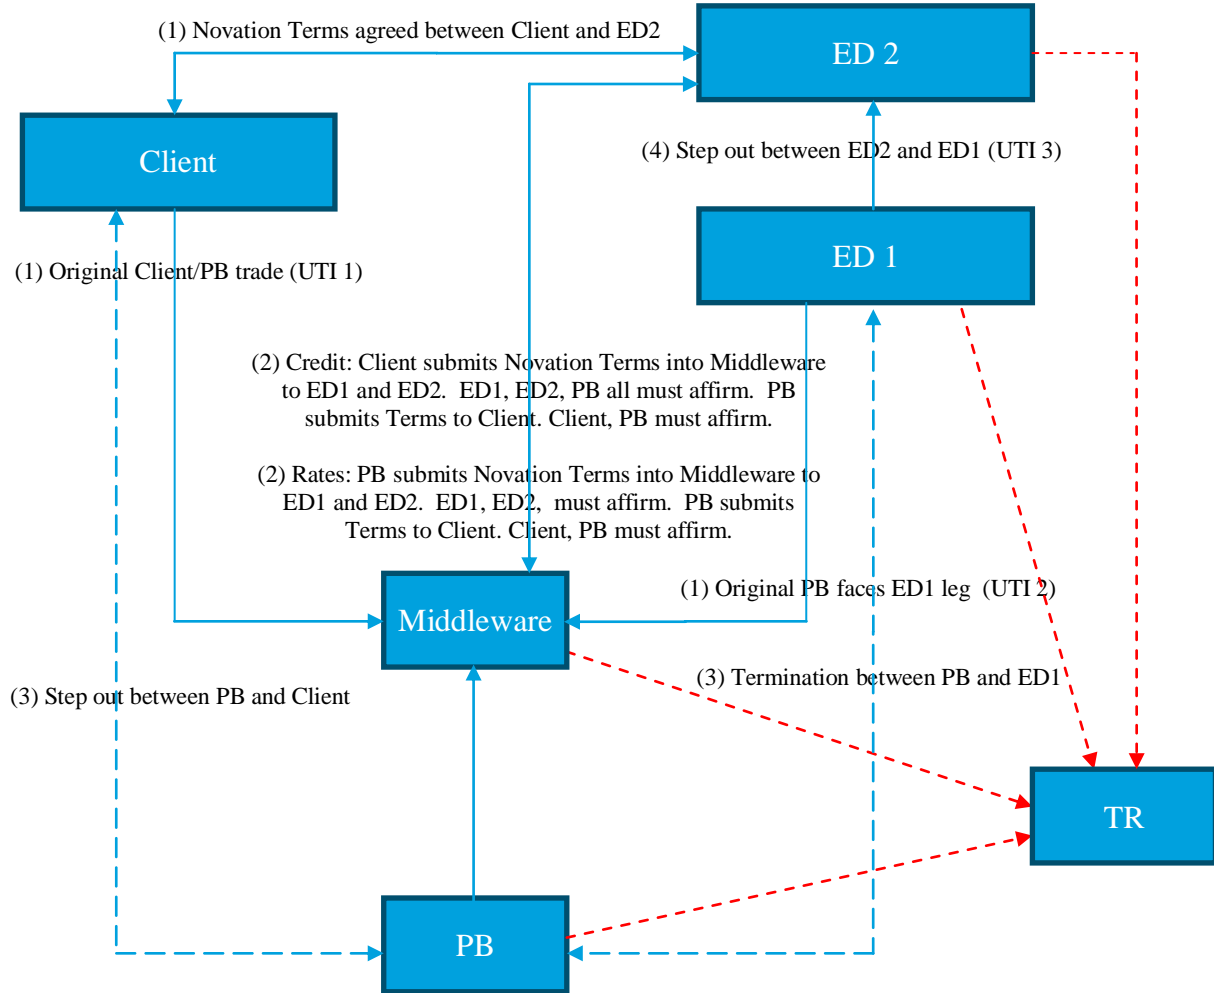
(1) Novation Terms agreed between Client and ED2

ED 2

Client

(4) Step out between ED2 and ED1 (UTI 3)

ED 1

(1) Original Client/PB trade (UTI 1)

(2) Credit: Client submits Novation Terms into Middleware to ED1 and ED2. ED1, ED2, PB all must affirm. PB submits Terms to Client. Client, PB must affirm.

(2) Rates: PB submits Novation Terms into Middleware to ED1 and ED2. ED1, ED2, must affirm. PB submits Terms to Client. Client, PB must affirm.

(1) Original PB faces ED1 leg (UTI 2)

Middleware

(3) Termination between PB and ED1

(3) Step out between PB and Client

TR

PB